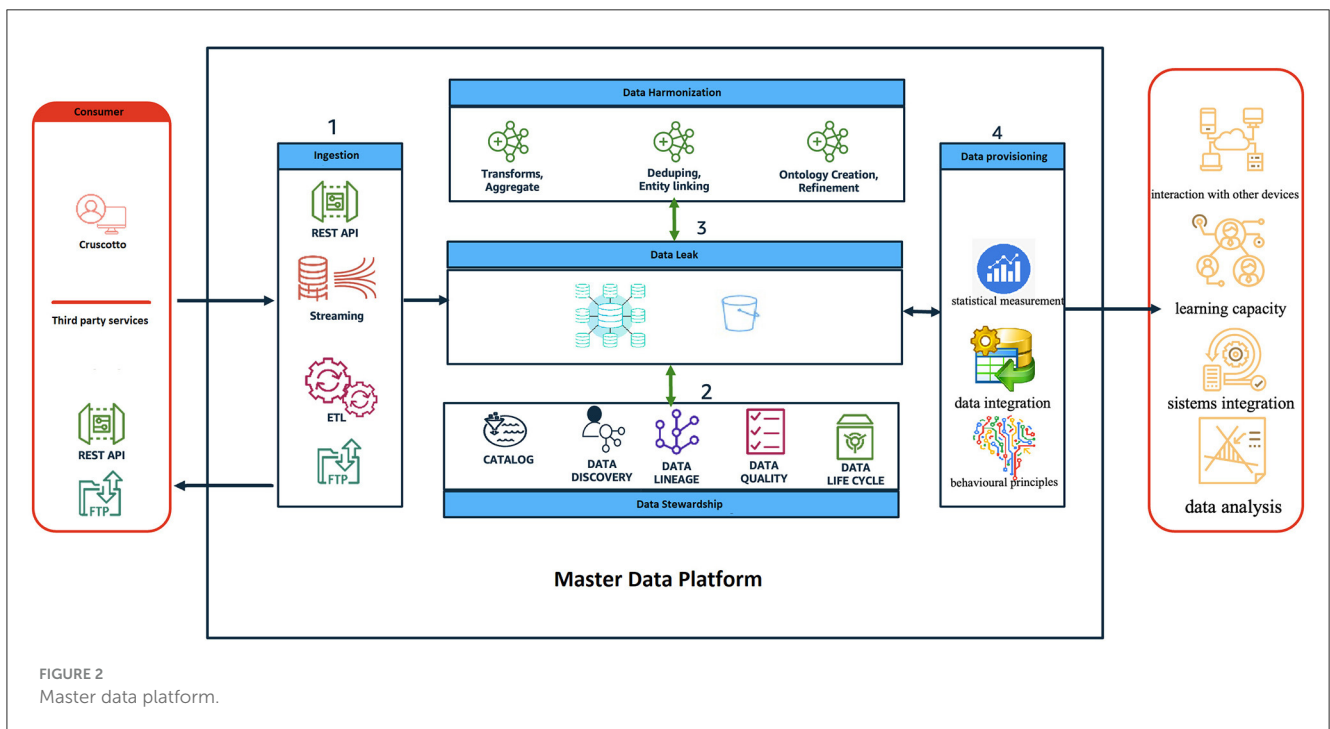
Consumer

Cruscotto

Third party services

REST API

FTP

1

Ingestion

REST API

Streaming

ETL

FTP

Data Harmonization

Transforms, Aggregate

Deduping, Entity linking

Ontology Creation, Refinement

3

Data Leak

2

CATALOG

DATA DISCOVERY

DATA LINEAGE

DATA QUALITY

DATA LIFE CYCLE

Data Stewardship

4

Data provisioning

statistical measurement

data integration

behavioural principles

interaction with other devices

learning capacity

sistems integration

data analysis

Master Data Platform

FIGURE 2
Master data platform.